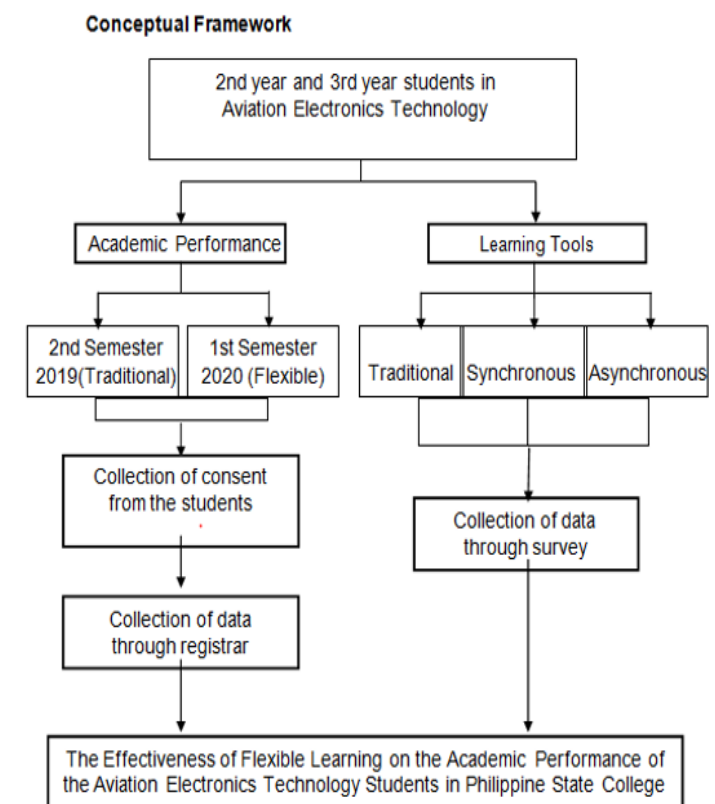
Conceptual Framework

2nd year and 3rd year students in Aviation Electronics Technology

Academic Performance

Learning Tools

2nd Semester 2019(Traditional)

1st Semester 2020 (Flexible)

Traditional

Synchronous

Asynchronous

Collection of consent from the students

Collection of data through survey

Collection of data through registrar

The Effectiveness of Flexible Learning on the Academic Performance of the Aviation Electronics Technology Students in Philippine State College